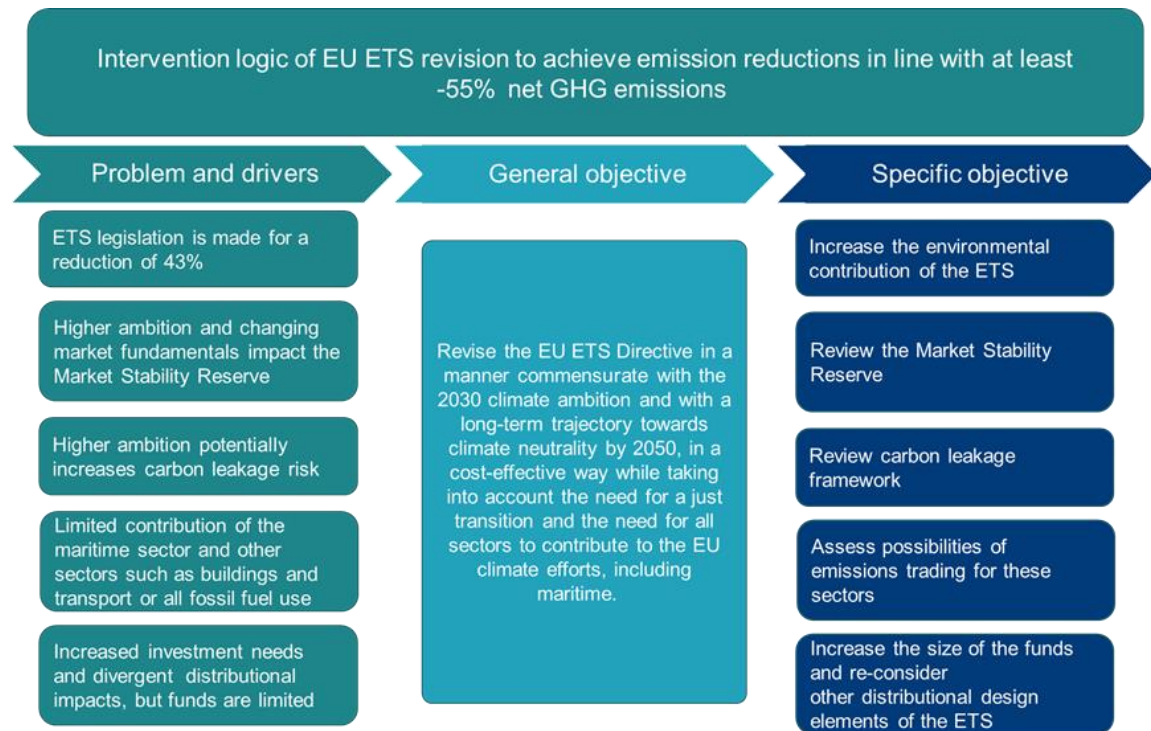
Intervention logic of EU ETS revision to achieve emission reductions in line with at least -55% net GHG emissions

Problem and drivers

ETS legislation is made for a reduction of 43%

Higher ambition and changing market fundamentals impact the Market Stability Reserve

Higher ambition potentially increases carbon leakage risk

Limited contribution of the maritime sector and other sectors such as buildings and transport or all fossil fuel use

Increased investment needs and divergent distributional impacts, but funds are limited

General objective

Revise the EU ETS Directive in a manner commensurate with the 2030 climate ambition and with a long-term trajectory towards climate neutrality by 2050, in a cost-effective way while taking into account the need for a just transition and the need for all sectors to contribute to the EU climate efforts, including maritime.

Specific objective

Increase the environmental contribution of the ETS

Review the Market Stability Reserve

Review carbon leakage framework

Assess possibilities of emissions trading for these sectors

Increase the size of the funds and re-consider other distributional design elements of the ETS